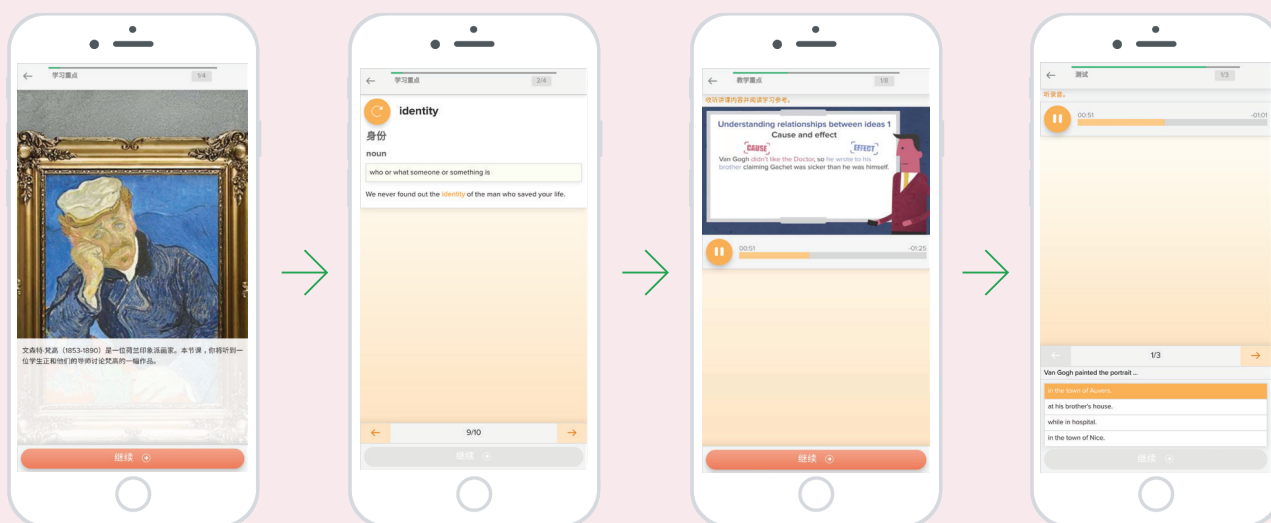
学习重点

1/4

文森特·梵高（1853-1890）是一位荷兰印象派画家。本节课，你将听到一位学生正和他们的导师讨论梵高的一幅作品。

继续

学习重点

2/4

identity

身份

noun

who or what someone or something is

We never found out the identity of the man who saved your life.

9/10

继续

教学重点

1/8

收听讲课内容并阅读学习参考。

Understanding relationships between ideas 1

Cause and effect

CAUSE

EFFECT

Van Gogh didn't like the Doctor, so he wrote to his brother claiming Gachet was sicker than he was himself.

00:51

-01:25

继续

测试

1/3

听录音。

00:51

-01:01

1/3

Van Gogh painted the portrait ...

in the town of Auvers.

at his brother's house.

while in hospital.

in the town of Nice.

继续